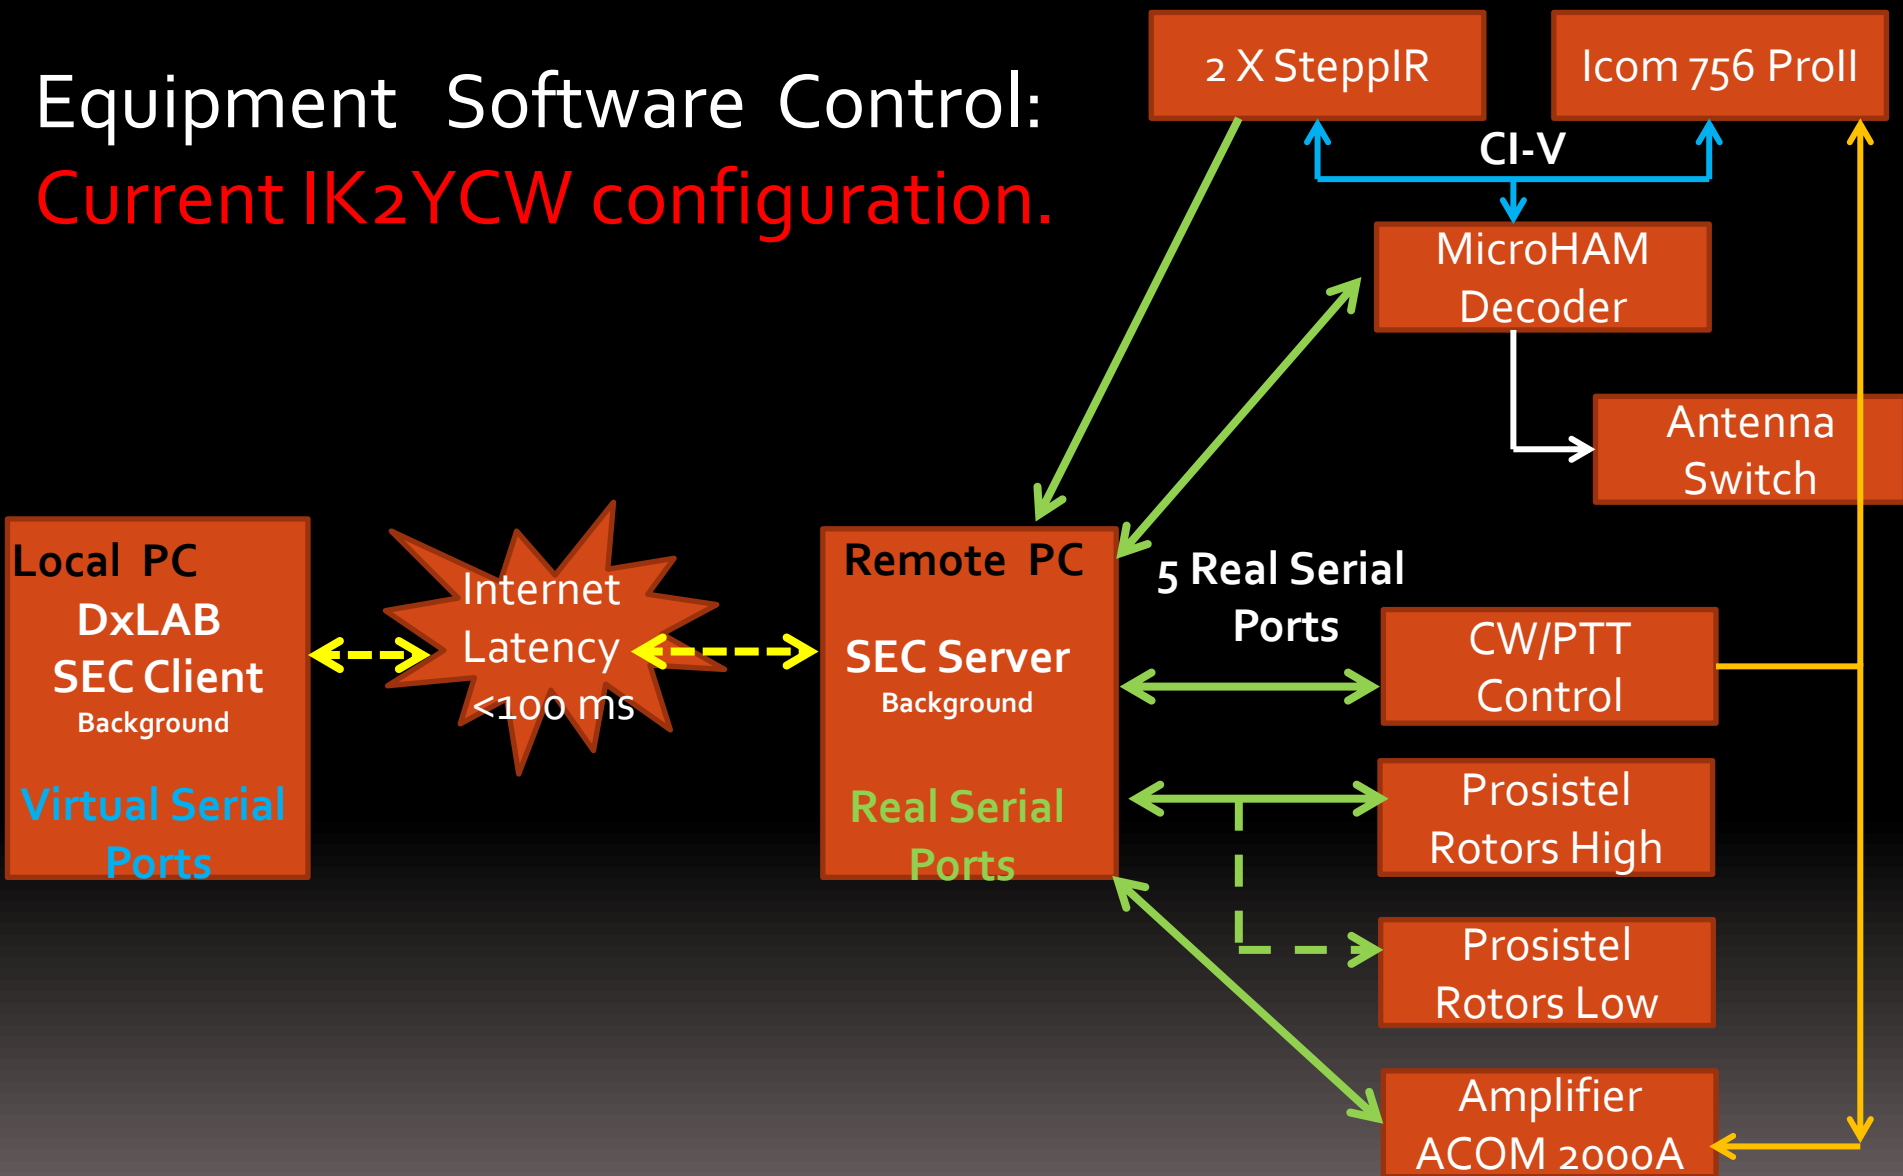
Equipment Software Control:
Current IK2YCW configuration.

2 X SteppIR

Icom 756 ProII

CI-V

MicroHAM Decoder

Antenna Switch

Local PC
DxLAB
SEC Client
Background
Virtual Serial Ports

Internet Latency <100 ms

Remote PC
SEC Server
Background
Real Serial Ports

5 Real Serial Ports

CW/PTT Control

Prosistel Rotors High

Prosistel Rotors Low

Amplifier ACOM 2000A